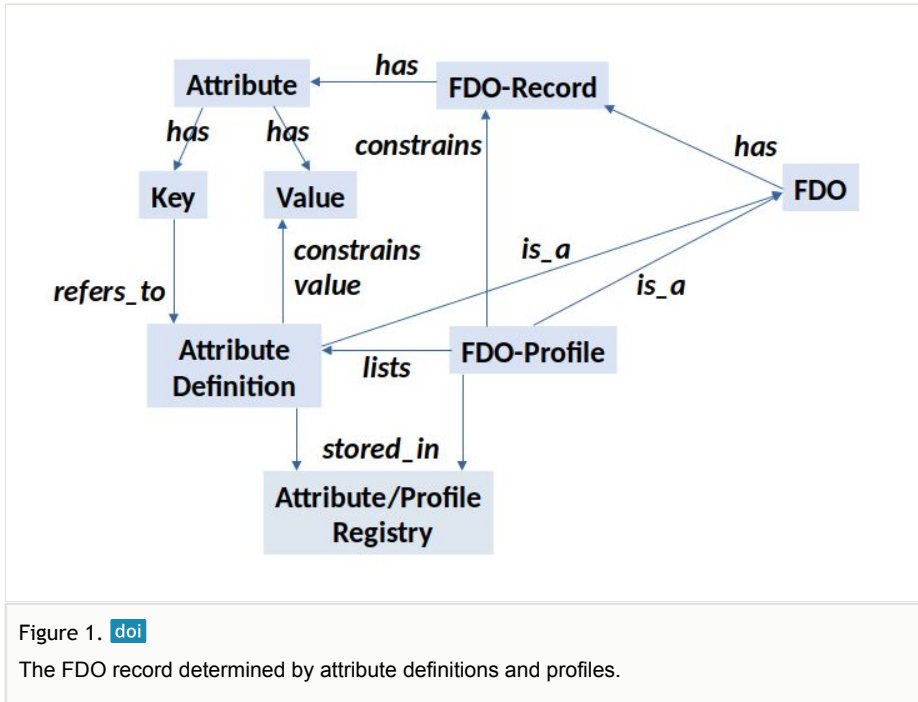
Attribute

has

FDO-Record

has

has

constrains

has

Key

Value

FDO

constrains value

is_a

is_a

refers_to

Attribute Definition

lists

FDO-Profile

stored_in

Attribute/Profile Registry

Figure 1. doi

The FDO record determined by attribute definitions and profiles.